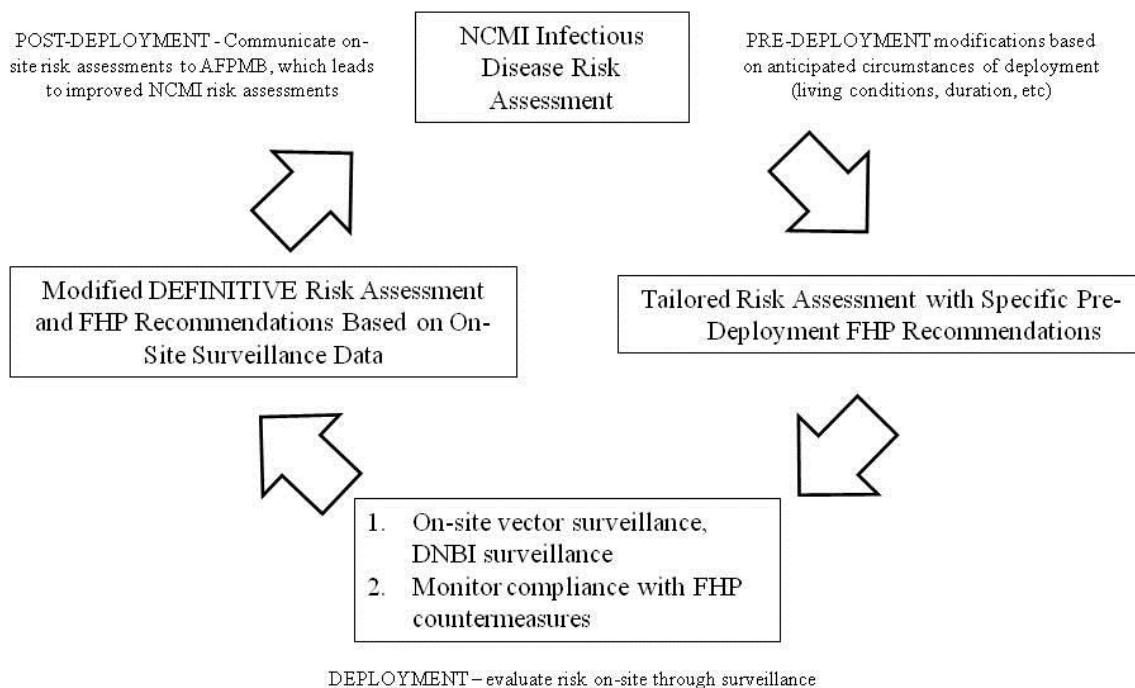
POST-DEPLOYMENT - Communicate on-site risk assessments to AFPMB, which leads to improved NCMI risk assessments

NCMI Infectious Disease Risk Assessment

PRE-DEPLOYMENT modifications based on anticipated circumstances of deployment (living conditions, duration, etc)

Modified DEFINITIVE Risk Assessment and FHP Recommendations Based on On-Site Surveillance Data

Tailored Risk Assessment with Specific Pre-Deployment FHP Recommendations

1. On-site vector surveillance, DNBI surveillance
2. Monitor compliance with FHP countermeasures

DEPLOYMENT – evaluate risk on-site through surveillance